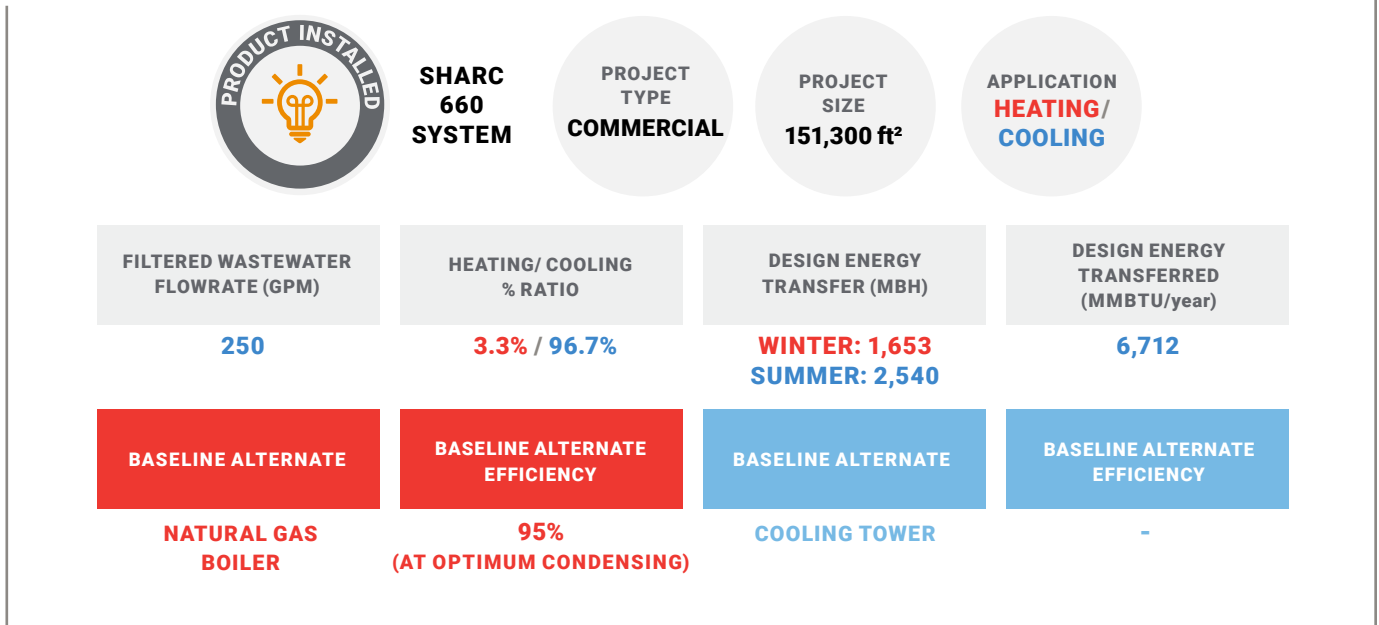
PRODUCT INSTALLED

SHARC 660 SYSTEM

PROJECT TYPE
COMMERCIAL

PROJECT SIZE
151,300 ft²

APPLICATION
HEATING/ COOLING

| FILTERED WASTEWATER FLOWRATE (GPM) | HEATING/ COOLING % RATIO | DESIGN ENERGY TRANSFER (MBH) | DESIGN ENERGY TRANSFERRED (MMBTU/year) |
|---|---|---|---|
| 250 | 3.3% / 96.7% | WINTER: 1,653 SUMMER: 2,540 | 6,712 |
| BASELINE ALTERNATE | BASELINE ALTERNATE EFFICIENCY | BASELINE ALTERNATE | BASELINE ALTERNATE EFFICIENCY |
| NATURAL GAS BOILER | 95% (AT OPTIMUM CONDENSING) | COOLING TOWER | - |